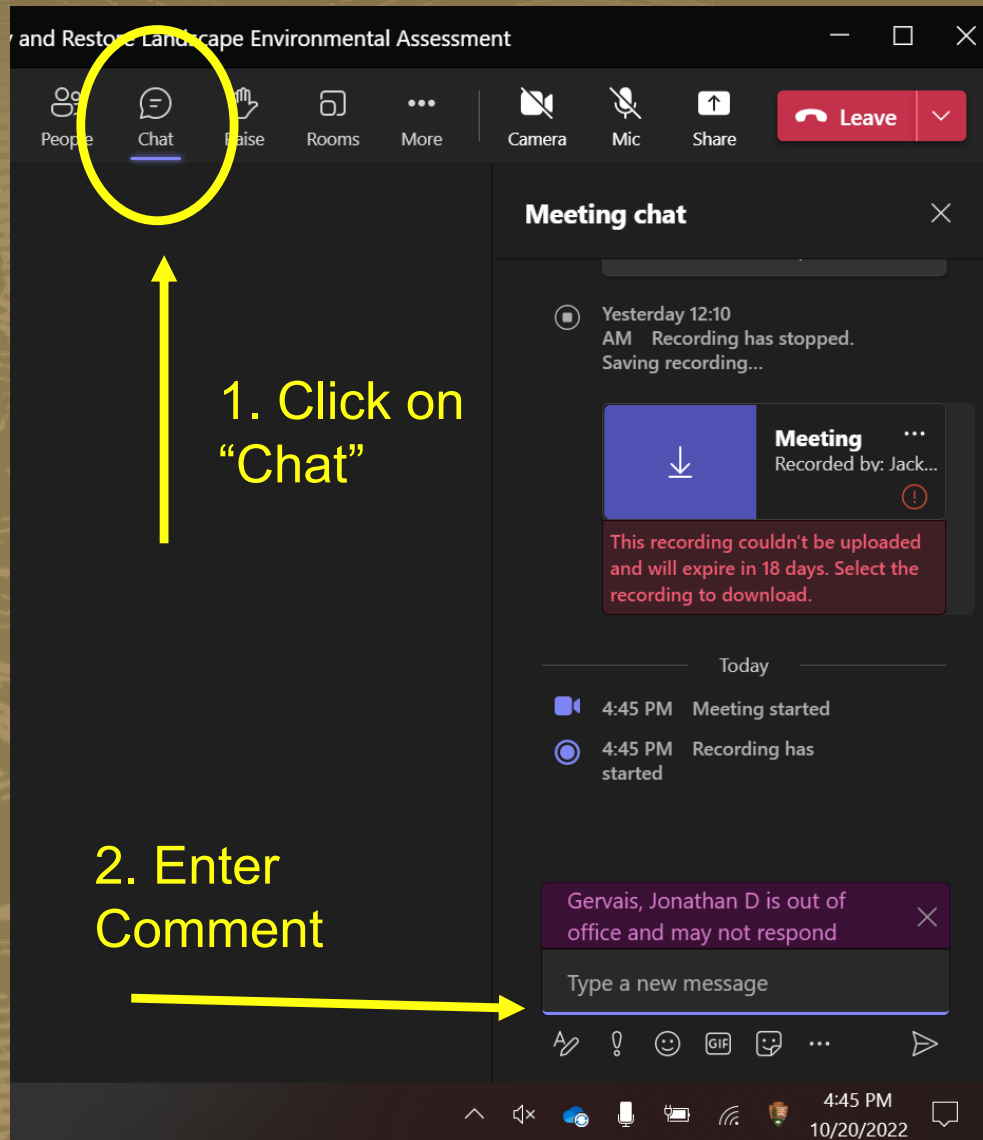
y and Restore Landscape Environmental Assessment

People Chat Raise Rooms More Camera Mic Share Leave

Meeting chat

Yesterday 12:10 AM Recording has stopped. Saving recording...

Meeting
Recorded by: Jack...

This recording couldn't be uploaded and will expire in 18 days. Select the recording to download.

Today

4:45 PM Meeting started

4:45 PM Recording has started

1. Click on "Chat"

2. Enter Comment

Gervais, Jonathan D is out of office and may not respond

Type a new message

4:45 PM
10/20/2022